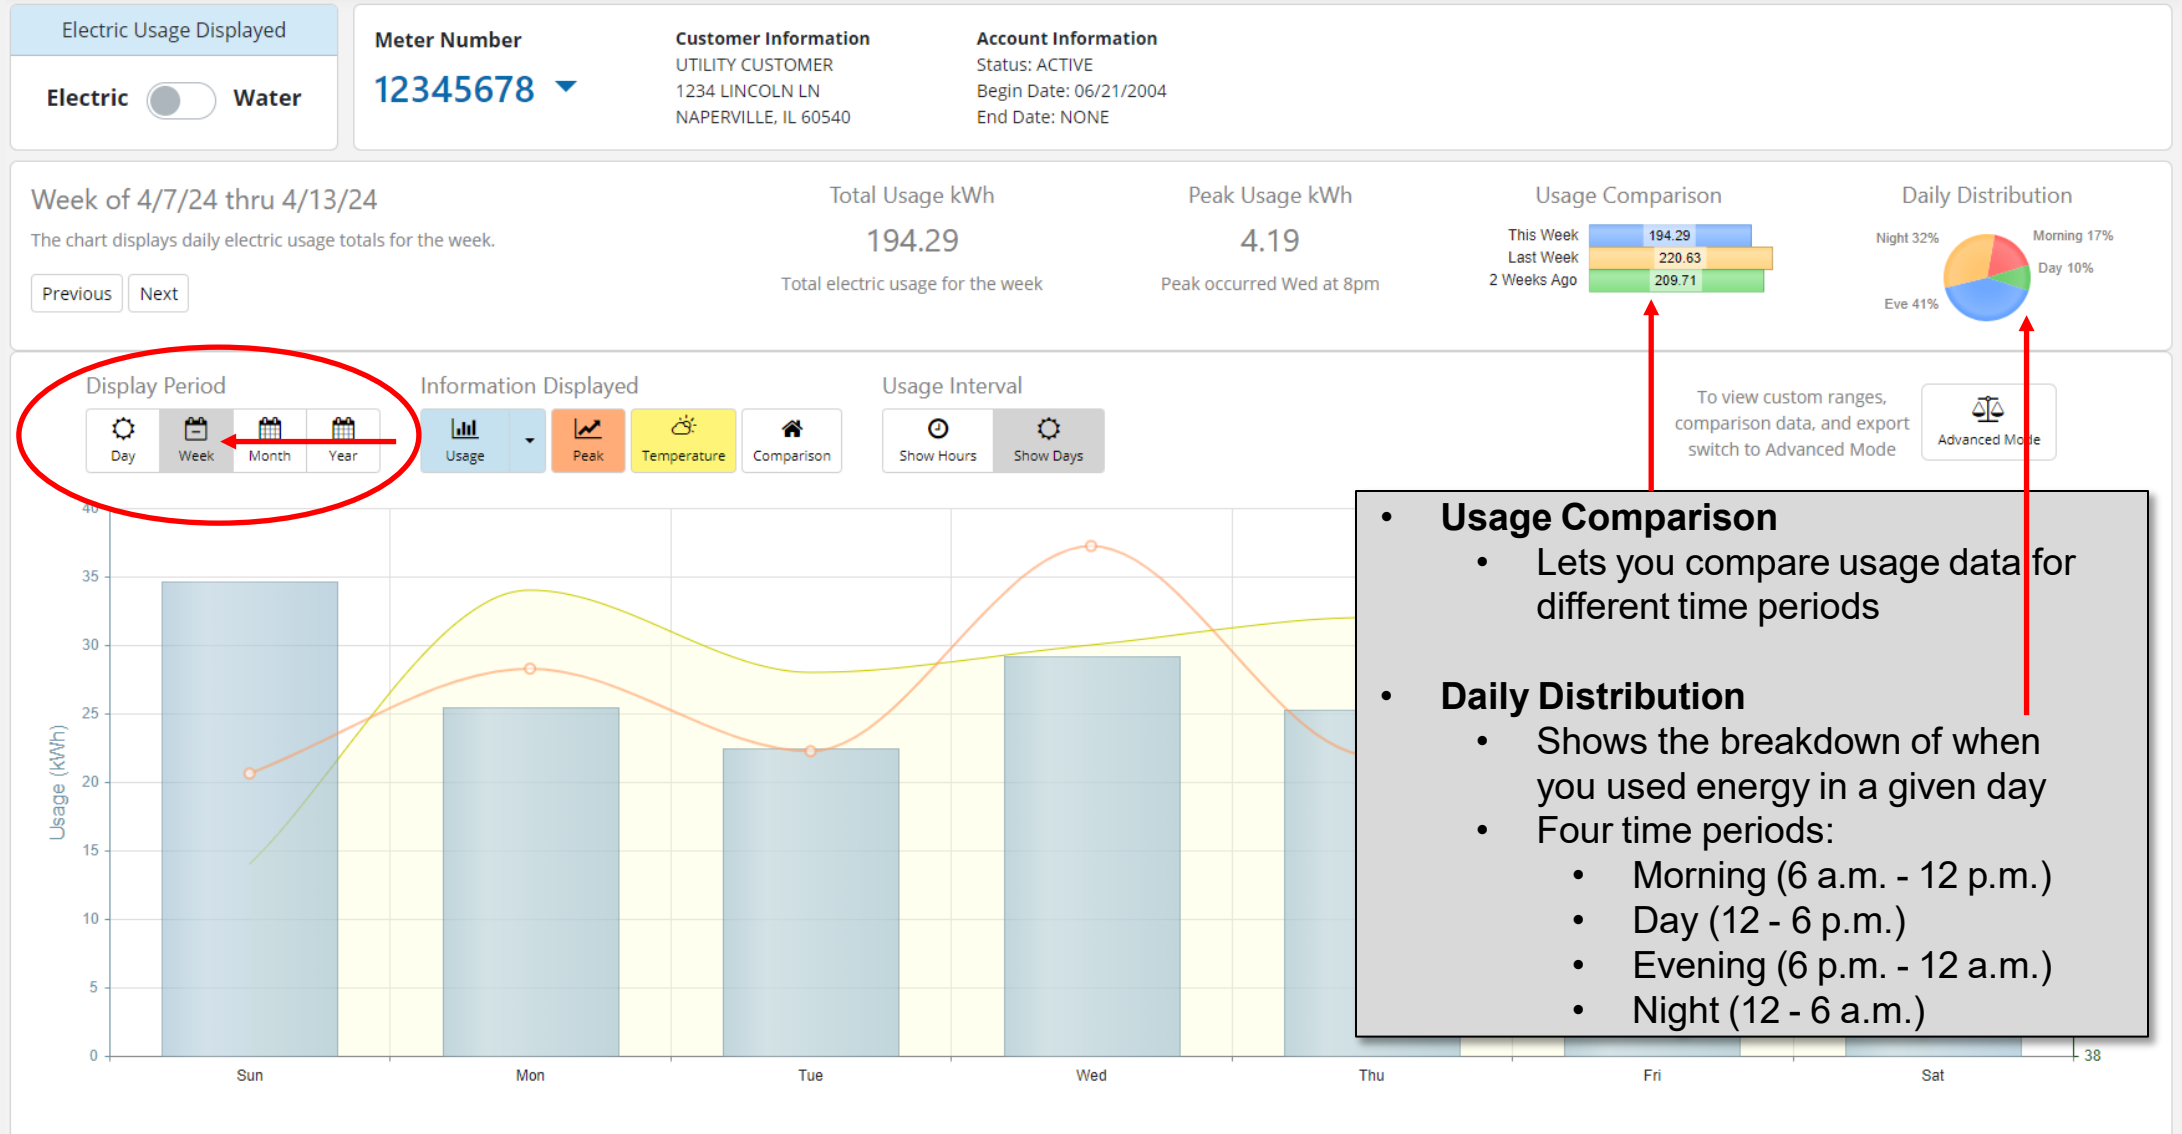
Electric Usage Displayed

Electric Water

Meter Number
12345678

Customer Information
UTILITY CUSTOMER
1234 LINCOLN LN
NAPERVILLE, IL 60540

Account Information
Status: ACTIVE
Begin Date: 06/21/2004
End Date: NONE

Week of 4/7/24 thru 4/13/24
The chart displays daily electric usage totals for the week.

Previous Next

Total Usage kWh
194.29
Total electric usage for the week

Peak Usage kWh
4.19
Peak occurred Wed at 8pm

Usage Comparison
This Week 194.29
Last Week 220.63
2 Weeks Ago 209.71

Daily Distribution
Night 32%
Morning 17%
Day 10%
Eve 41%

Display Period
Day Week Month Year

Information Displayed
Usage Peak Temperature Comparison

Usage Interval
Show Hours Show Days

To view custom ranges, comparison data, and export switch to Advanced Mode

Advanced Mode

40
35
30
25
20
15
10
5
0
Usage (kWh)
Sun Mon Tue Wed Thu Fri Sat
38

• Usage Comparison
• Lets you compare usage data for different time periods

• Daily Distribution
• Shows the breakdown of when you used energy in a given day
• Four time periods:
• Morning (6 a.m. - 12 p.m.)
• Day (12 - 6 p.m.)
• Evening (6 p.m. - 12 a.m.)
• Night (12 - 6 a.m.)